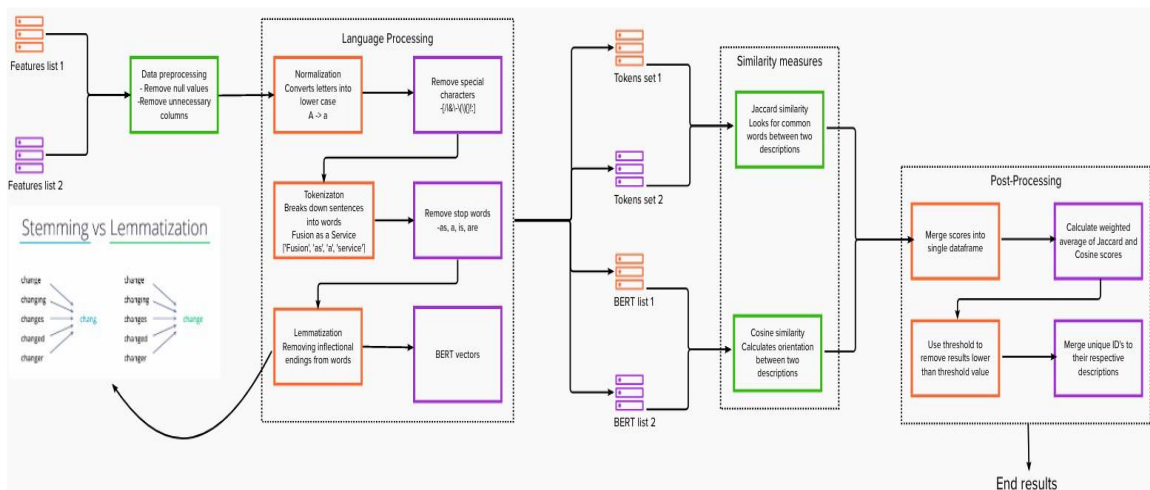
Features list 1

Features list 2

Data preprocessing
- Remove null values
-Remove unnecessary columns

Language Processing

Normalization
Converts letters into lower case
A -> a

Remove special characters
-[/!&\-\(\)[!:]

Tokenizaton
Breaks down sentences into words
Fusion as a Service
['Fusion', 'as', 'a', 'service']

Remove stop words
-as, a, is, are

Lemmatization
Removing inflectional endings from words

BERT vectors

Stemming vs Lemmatization

change
changing
changes
changed
changer
chang

change
changing
changes
changed
changer
change

Tokens set 1

Tokens set 2

BERT list 1

BERT list 2

Similarity measures

Jaccard similarity
Looks for common words between two descriptions

Cosine similarity
Calculates orientation between two descriptions

Post-Processing

Merge scores into single dataframe

Calculate weighted average of Jaccard and Cosine scores

Use threshold to remove results lower than threshold value

Merge unique ID's to their respective descriptions

End results